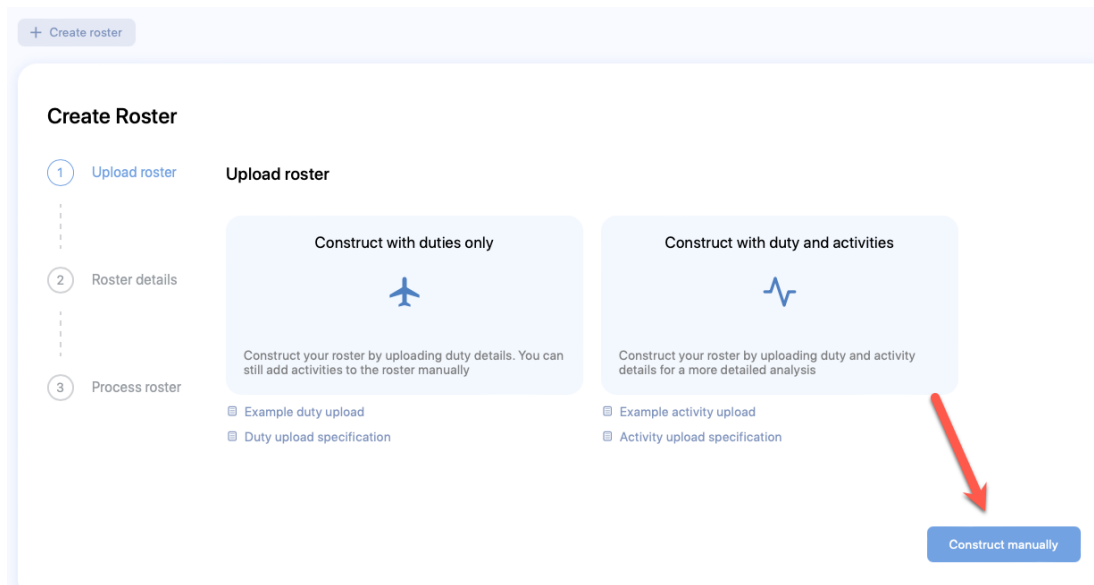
+ Create roster

Create Roster

1 Upload roster

2 Roster details

3 Process roster

Upload roster

Construct with duties only

Construct your roster by uploading duty details. You can still add activities to the roster manually

Construct with duty and activities

Construct your roster by uploading duty and activity details for a more detailed analysis

Example duty upload

Duty upload specification

Example activity upload

Activity upload specification

Construct manually